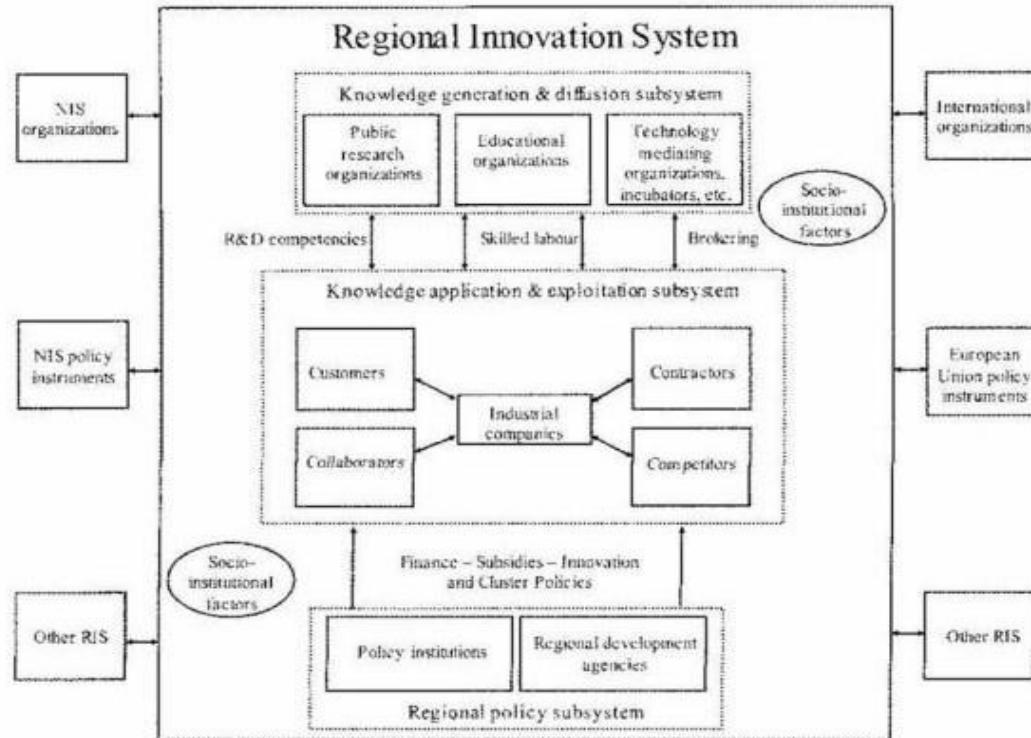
Regional Innovation System

NIS organizations

Knowledge generation & diffusion subsystem

Public research organizations

Educational organizations

Technology mediating organizations, incubators, etc.

International organizations

Socio-institutional factors

R&D competencies

Skilled labour

Brokering

Knowledge application & exploitation subsystem

NIS policy instruments

Customers

Contractors

European Union policy instruments

Industrial companies

Collaborators

Competitors

Socio-institutional factors

Finance – Subsidies – Innovation and Cluster Policies

Other RIS

Policy institutions

Regional development agencies

Other RIS

Regional policy subsystem